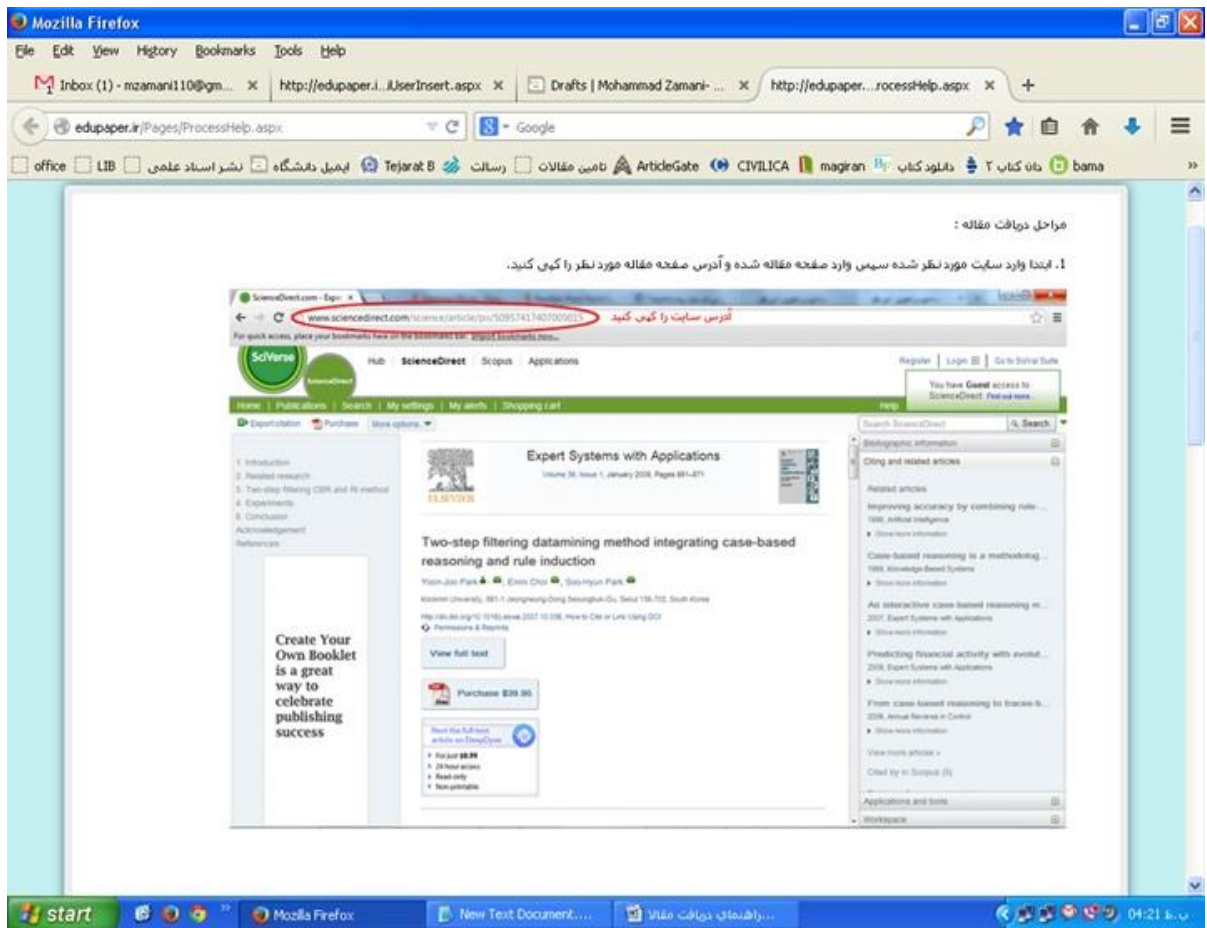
Mozilla Firefox

File Edit View History Bookmarks Tools Help

Inbox (1) - mzamani110@gm... × http://edupaper.i...UserInsert.aspx × Drafts | Mohammad Zamani- ... × http://edupaper....rocessHelp.aspx × +

edupaper.ir/Pages/ProcessHelp.aspx Google

office LIB نشر استاد علمی ایمیل دانشگاه Tejarat B رسالات تامین مقالات ArticleGate CIVILICA magiran دانلود کتاب دان کتاب ۲ bama

مراحل دریافت مقاله :

1. ابتدا وارد سایت مورد نظر شده سپس وارد صفحه مقاله شده و آدرس صفحه مقاله مورد نظر را کپی کنید.

ScienceDirect.com - Exp ×

www.sciencedirect.com/science/article/pii/S0957417407005015 آدرس سایت را کپی کنید

For quick access, place your bookmarks here on the bookmarks bar. Import bookmarks now...

SciVerse ScienceDirect

Hub ScienceDirect Scopus Applications

Register | Login | Go to SciVal Suite

You have Guest access to ScienceDirect. Find out more...

Home | Publications | Search | My settings | My alerts | Shopping cart Help

Export citation Purchase More options... Search ScienceDirect Search

1. Introduction
2. Related research
3. Two-step filtering CBR and RI method
4. Experiments
5. Conclusion
Acknowledgement
References

Expert Systems with Applications
Volume 36, Issue 1, January 2009, Pages 861–871

ELSEVIER

Two-step filtering datamining method integrating case-based reasoning and rule induction

Yoon-Joo Park, Eunn Choi, Sug-Hyun Park

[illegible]

http://dx.doi.org/10.1016/j.eswa.2007.10.036, How to Cite or Link Using DOI
Permissions & Reprints

View full text

Purchase $39.95

Rent this full-text article on DeepDyve
For just $8.99
24-hour access
Read-only
Non-printable

Create Your Own Booklet is a great way to celebrate publishing success

Bibliographic information
Citing and related articles
Related articles
Improving accuracy by combining rule-...
1998, Artificial Intelligence
Show more information
Case-based reasoning is a methodolog...
1999, Knowledge-Based Systems
Show more information
An interactive case-based reasoning m...
2007, Expert Systems with Applications
Show more information
Predicting financial activity with evolut...
2008, Expert Systems with Applications
Show more information
From case-based reasoning to traces-b...
2008, Annual Reviews in Control
Show more information
View more articles »
Cited by in Scopus (6)
Applications and tools
Workspace

start Mozilla Firefox New Text Document.... ...راهنمای دریافت مقاله 04:21 ب.ظ